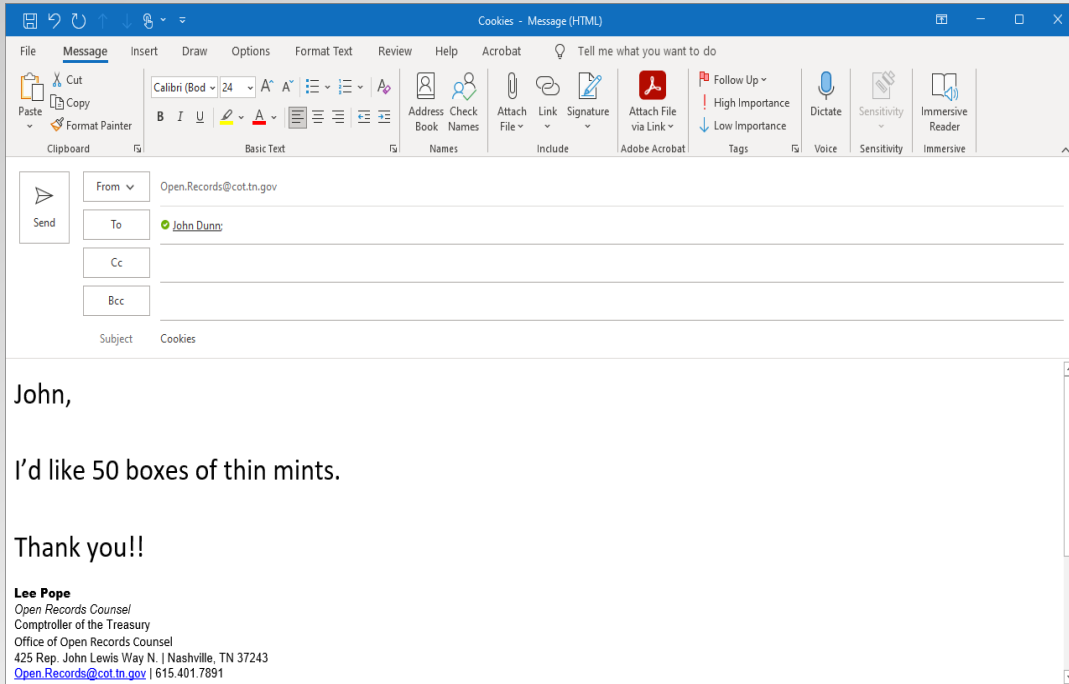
Cookies - Message (HTML)

File Message Insert Draw Options Format Text Review Help Acrobat Tell me what you want to do

Paste
Cut
Copy
Format Painter
Clipboard

Calibri (Bod 24
B I U
Basic Text

Address Book
Check Names
Names

Attach File
Link
Signature
Include

Attach File via Link
Adobe Acrobat

Follow Up
High Importance
Low Importance
Tags

Dictate
Voice

Sensitivity
Sensitivity

Immersive Reader
Immersive

Send

From Open.Records@cot.tn.gov
To John Dunn;
Cc
Bcc
Subject Cookies

John,

I’d like 50 boxes of thin mints.

Thank you!!

**Lee Pope**
*Open Records Counsel*
Comptroller of the Treasury
Office of Open Records Counsel
425 Rep. John Lewis Way N. | Nashville, TN 37243
Open.Records@cot.tn.gov | 615.401.7891